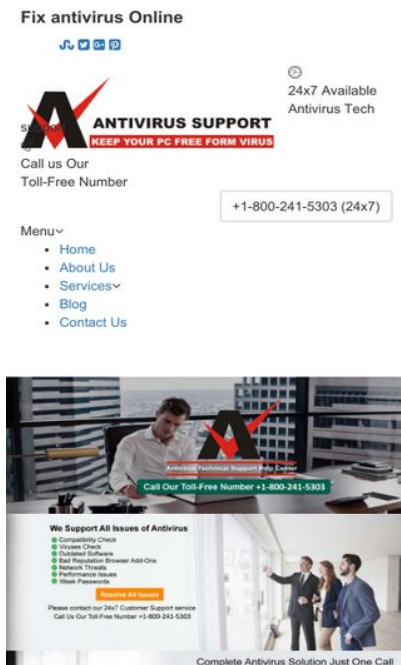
Fix antivirus Online

ANTIVIRUS SUPPORT
KEEP YOUR PC FREE FORM VIRUS

24x7 Available Antivirus Tech Support

Call us Our Toll-Free Number

+1-800-241-5303 (24x7)

Menu
- Home
- About Us
- Services
- Blog
- Contact Us

Antivirus Technical Support Help Center

Call Our Toll-Free Number +1-800-241-5303

We Support All Issues of Antivirus
Compatibility Check
Viruses Check
Outdated Software
Bad Reputation Browser Add-Ons
Network Threats
Performance Issues
Weak Passwords

Resolve All Issues

Please contact our 24x7 Customer Support service
Call Us Our Toll-Free Number +1-800-241-5303

Complete Antivirus Solution Just One Call